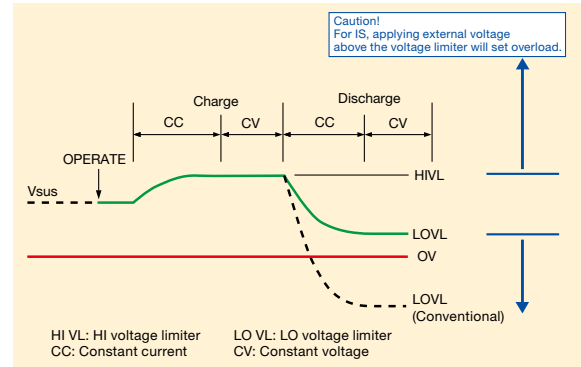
Caution!
For IS, applying external voltage above the voltage limiter will set overload.

Charge

CC

CV

Discharge

CC

CV

OPERATE

Vsus

HIVL

LOVL

OV

LOVL
(Conventional)

HI VL: HI voltage limiter
CC: Constant current

LO VL: LO voltage limiter
CV: Constant voltage